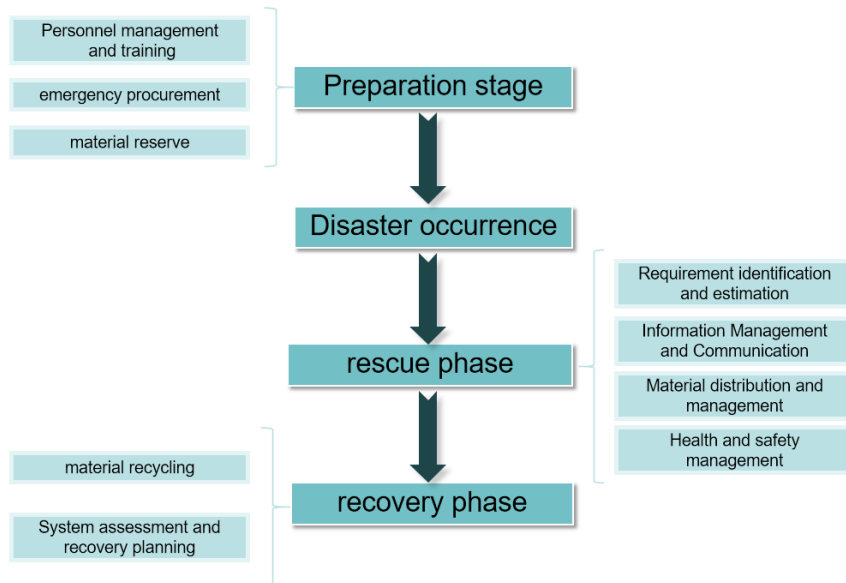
Personnel management and training

emergency procurement

material reserve

Preparation stage

Disaster occurrence

Requirement identification and estimation

Information Management and Communication

Material distribution and management

Health and safety management

rescue phase

material recycling

System assessment and recovery planning

recovery phase